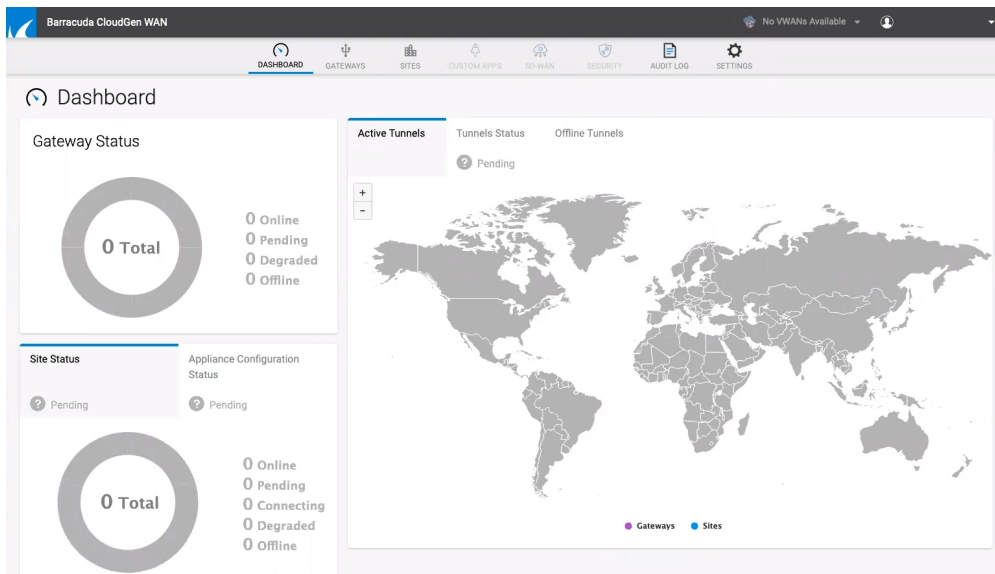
Barracuda CloudGen WAN

No VWANs Available

DASHBOARD GATEWAYS SITES CUSTOM APPS SD-WAN SECURITY AUDIT LOG SETTINGS

Dashboard

Gateway Status

0 Total

0 Online
0 Pending
0 Degraded
0 Offline

Active Tunnels Tunnels Status Offline Tunnels

Pending

+
-

Site Status

Appliance Configuration Status

Pending

Pending

0 Total

0 Online
0 Pending
0 Connecting
0 Degraded
0 Offline

Gateways Sites